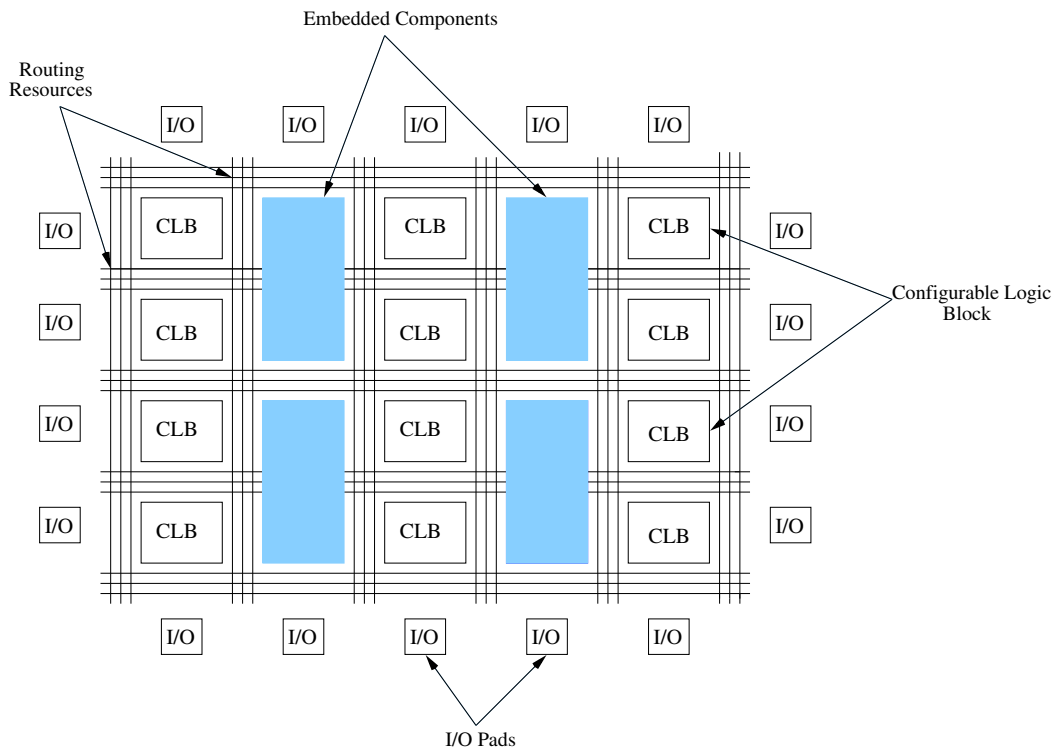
Embedded Components

Routing Resources

I/O I/O I/O I/O I/O

I/O CLB CLB CLB I/O

I/O CLB CLB CLB I/O

Configurable Logic Block

I/O CLB CLB CLB I/O

I/O CLB CLB CLB I/O

I/O I/O I/O I/O I/O

I/O Pads